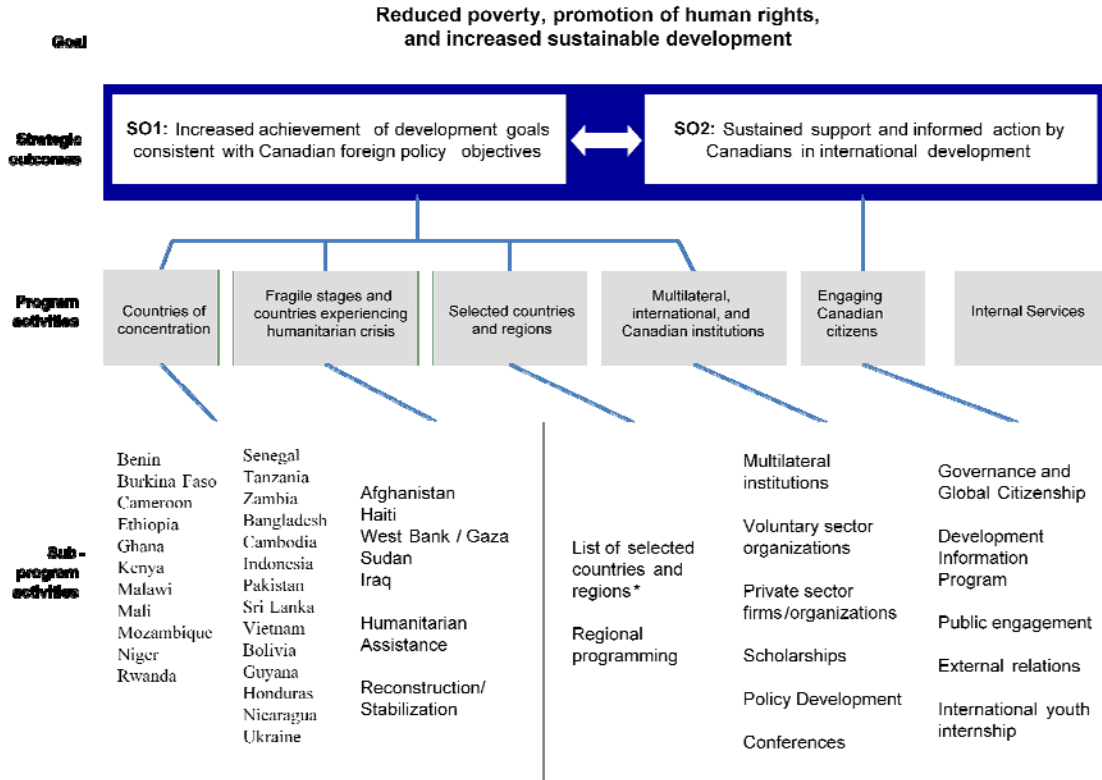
Goal

Reduced poverty, promotion of human rights, and increased sustainable development

Strategic outcomes

SO1: Increased achievement of development goals consistent with Canadian foreign policy objectives

SO2: Sustained support and informed action by Canadians in international development

Program activities

Countries of concentration

Fragile stages and countries experiencing humanitarian crisis

Selected countries and regions

Multilateral, international, and Canadian institutions

Engaging Canadian citizens

Internal Services

Sub-program activities

Benin
Burkina Faso
Cameroon
Ethiopia
Ghana
Kenya
Malawi
Mali
Mozambique
Niger
Rwanda

Senegal
Tanzania
Zambia
Bangladesh
Cambodia
Indonesia
Pakistan
Sri Lanka
Vietnam
Bolivia
Guyana
Honduras
Nicaragua
Ukraine

Afghanistan
Haiti
West Bank / Gaza
Sudan
Iraq

Humanitarian Assistance

Reconstruction/ Stabilization

List of selected countries and regions*

Regional programming

Multilateral institutions

Voluntary sector organizations

Private sector firms/organizations

Scholarships

Policy Development

Conferences

Governance and Global Citizenship

Development Information Program

Public engagement

External relations

International youth internship